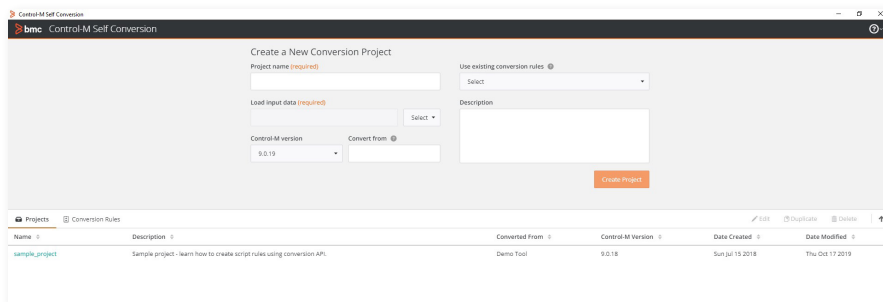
Control-M Self Conversion

bmc Control-M Self Conversion

Create a New Conversion Project

Project name (required)

Use existing conversion rules

Select

Load input data (required)

Select

Description

Control-M version

Convert from

9.0.19

Create Project

Projects

Conversion Rules

Edit

Duplicate

Delete

| Name | Description | Converted From | Control-M Version | Date Created | Date Modified |
|---|---|---|---|---|---|
| sample_project | Sample project - learn how to create script rules using conversion API. | Demo Tool | 9.0.18 | Sun Jul 15 2018 | Thu Oct 17 2019 |